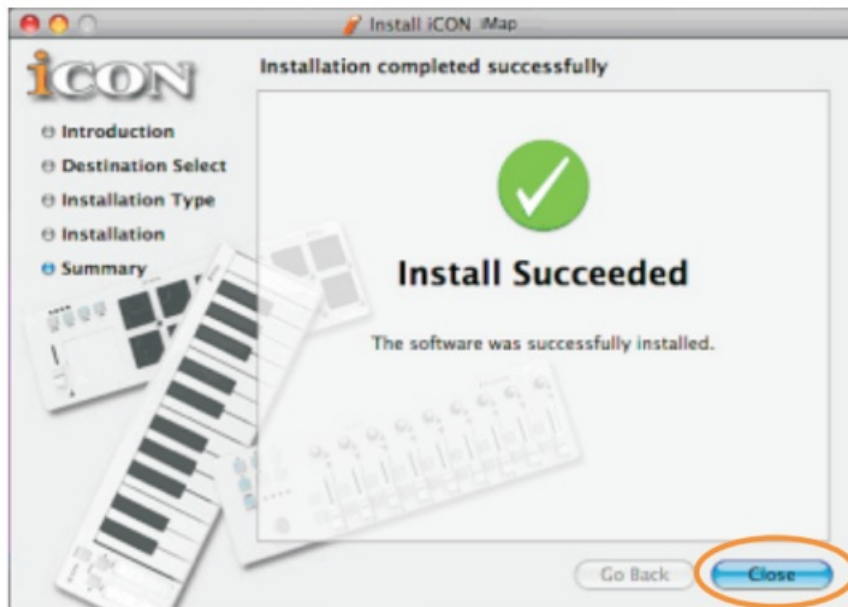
Install iCON iMap

iCON

Installation completed successfully

Introduction
Destination Select
Installation Type
Installation
Summary

Install Succeeded

The software was successfully installed.

Go Back

Close